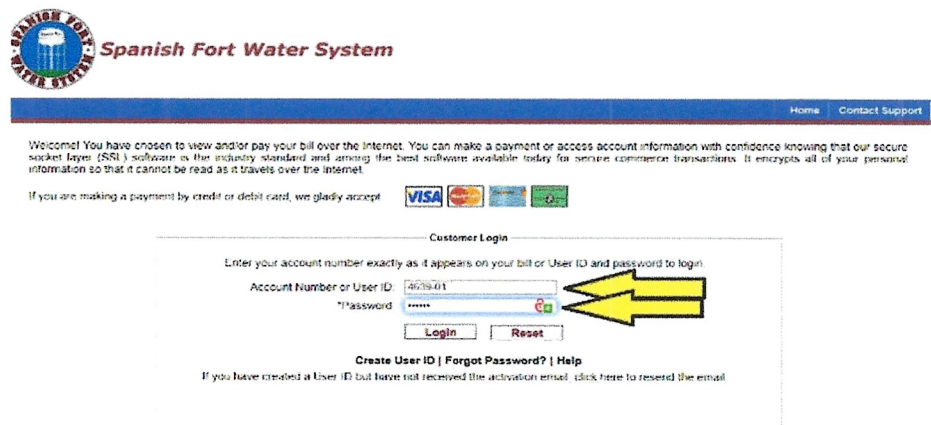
SPANISH FORT WATER SYSTEM

Spanish Fort Water System

Home | Contact Support

Welcome! You have chosen to view and/or pay your bill over the Internet. You can make a payment or access account information with confidence knowing that our secure socket layer (SSL) software is the industry standard and among the best software available today for secure commerce transactions. It encrypts all of your personal information so that it cannot be read as it travels over the Internet.

If you are making a payment by credit or debit card, we gladly accept VISA

Customer Login

Enter your account number exactly as it appears on your bill or User ID and password to login.

Account Number or User ID: 4639-01

*Password: ••••••

Login Reset

Create User ID | Forgot Password? | Help

If you have created a User ID but have not received the activation email, click here to resend the email